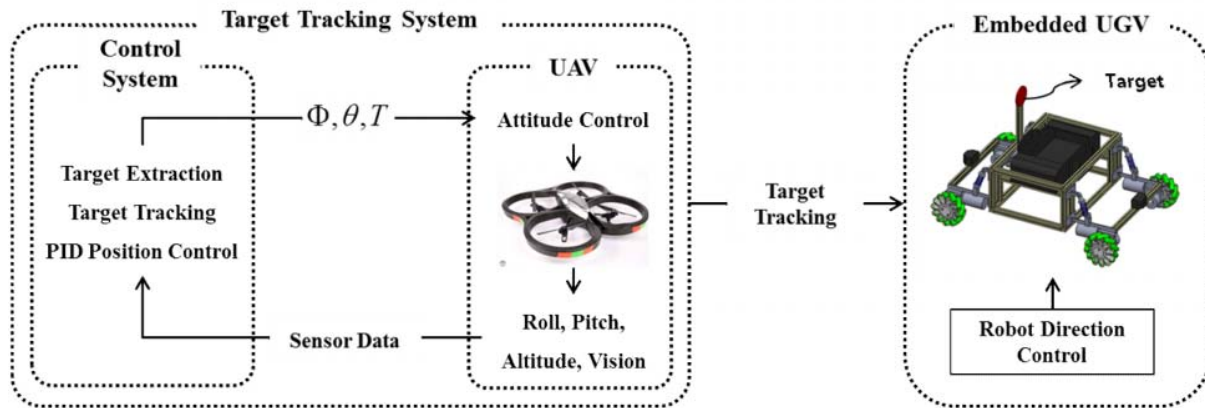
Target Tracking System

Control System

Target Extraction

Target Tracking

PID Position Control

$\Phi, \theta, T$

UAV

Attitude Control

Roll, Pitch, Altitude, Vision

Sensor Data

Target Tracking

Embedded UGV

Target

Robot Direction Control